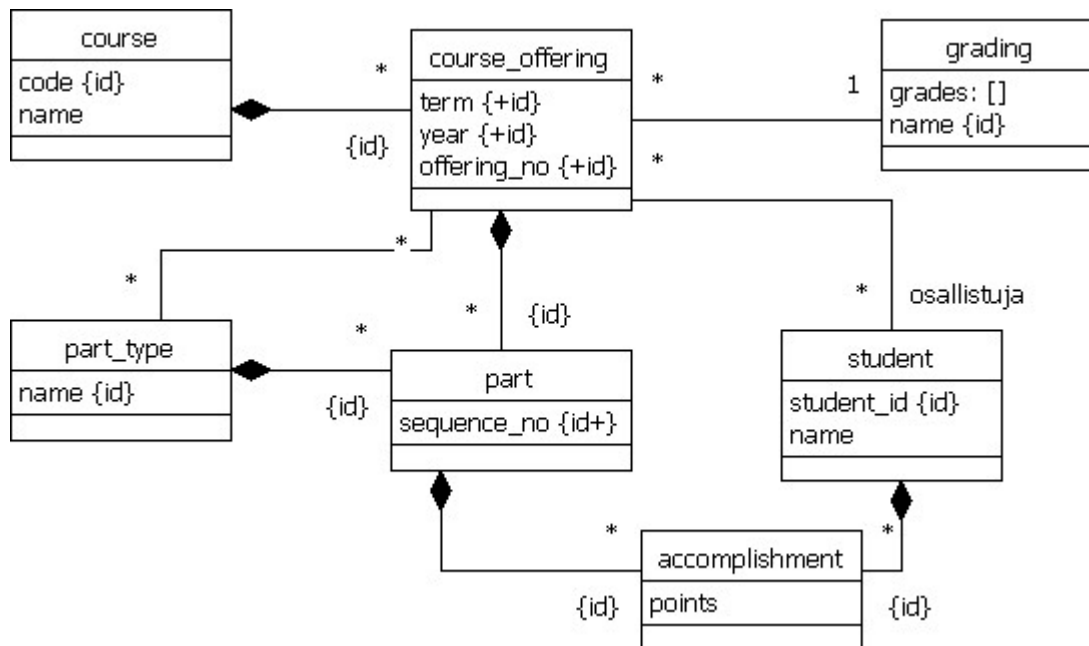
course
code {id}
name

*
{id}

course_offering
term {+id}
year {+id}
offering_no {+id}

*
1

grading
grades: []
name {id}

*

*
*

*
{id}

*
osallistuja

part_type
name {id}

*
{id}

part
sequence_no {id+}

student
student_id {id}
name

*
{id}

accomplishment
points

*
{id}